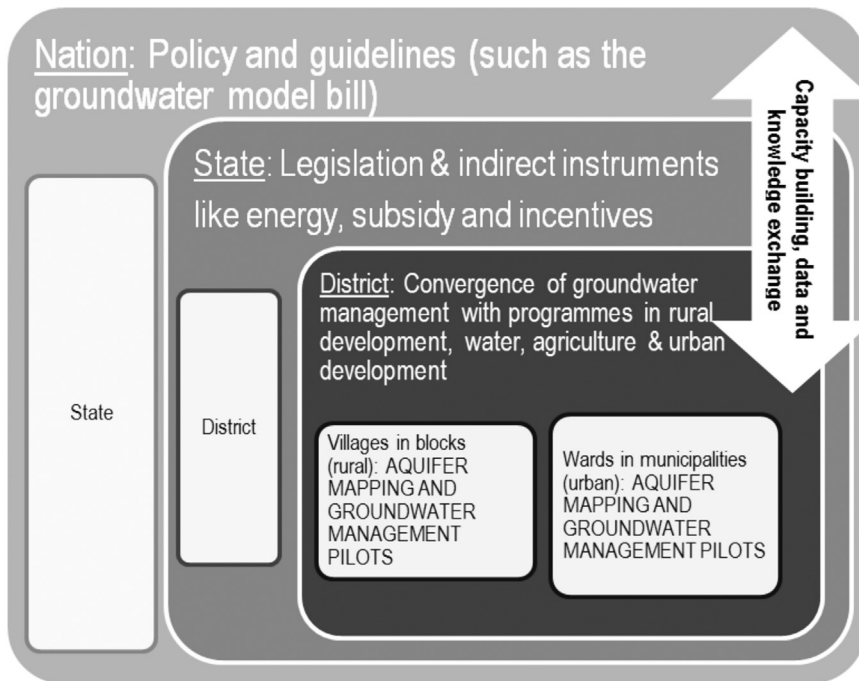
Nation: Policy and guidelines (such as the groundwater model bill)

State: Legislation & indirect instruments like energy, subsidy and incentives

District: Convergence of groundwater management with programmes in rural development, water, agriculture & urban development

Capacity building, data and knowledge exchange

State

District

Villages in blocks (rural): AQUIFER MAPPING AND GROUNDWATER MANAGEMENT PILOTS

Wards in municipalities (urban): AQUIFER MAPPING AND GROUNDWATER MANAGEMENT PILOTS